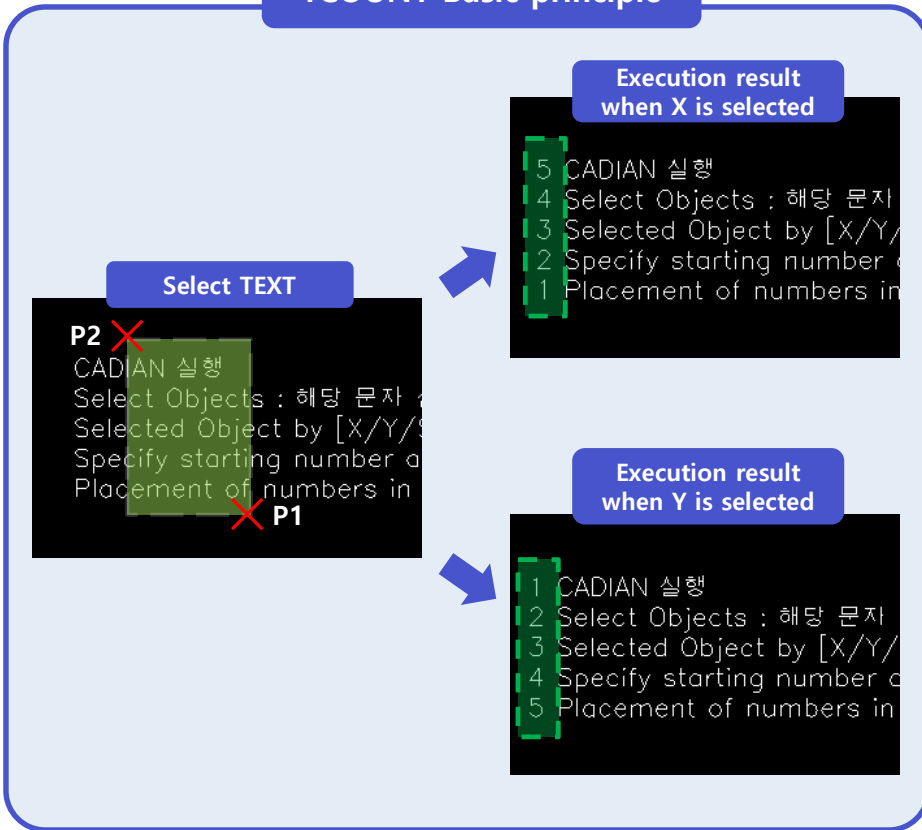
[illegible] Basic principle

Select TEXT

P2
CADIAN 실행
Select Objects : 해당 문자 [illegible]
Selected Object by [X/Y/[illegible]
Specify starting number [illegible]
Placement of numbers in
P1

Execution result when X is selected

5 CADIAN 실행
4 Select Objects : 해당 문자
3 Selected Object by [X/Y/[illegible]
2 Specify starting number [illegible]
1 Placement of numbers in

Execution result when Y is selected

1 CADIAN 실행
2 Select Objects : 해당 문자
3 Selected Object by [X/Y/
4 Specify starting number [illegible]
5 Placement of numbers in